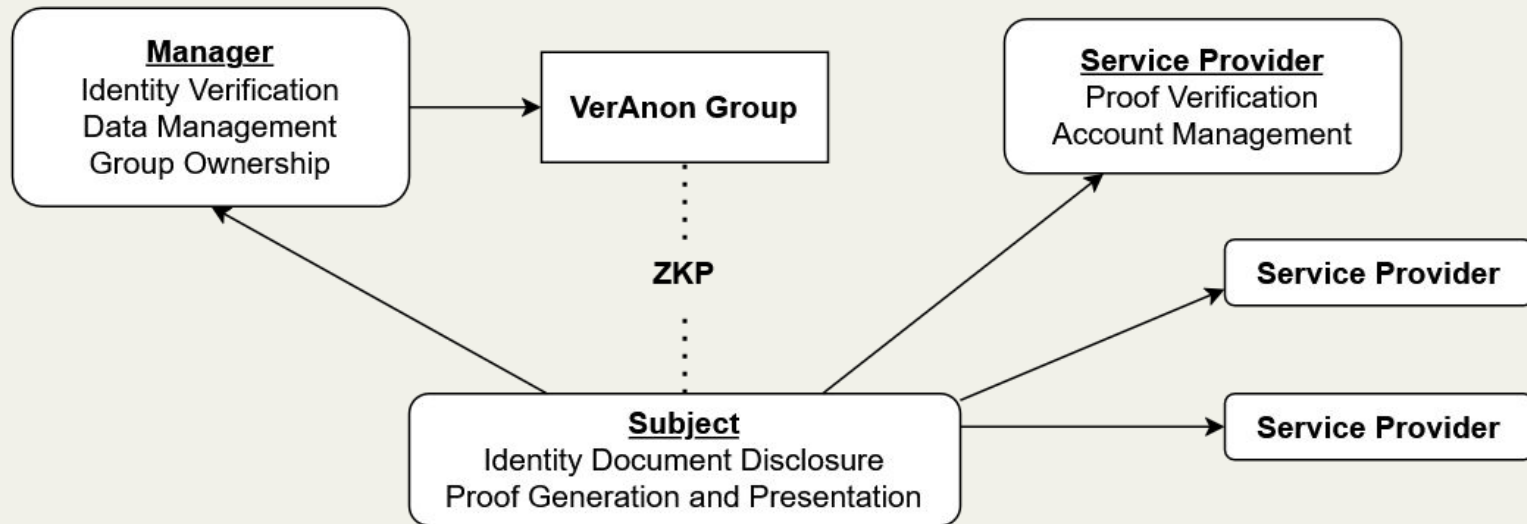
Manager
Identity Verification
Data Management
Group Ownership

VerAnon Group

Service Provider
Proof Verification
Account Management

ZKP

Service Provider

Service Provider

Subject
Identity Document Disclosure
Proof Generation and Presentation